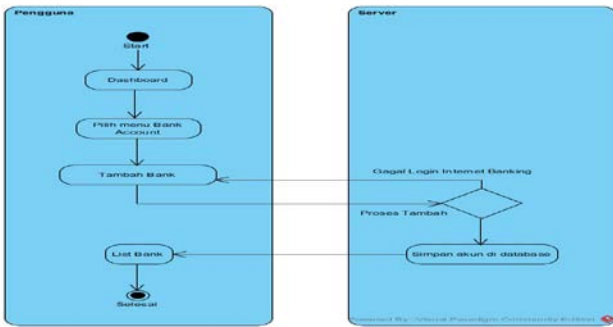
Pengguna

Server

Start

Dashboard

Pilih menu Bank Account

Tambah Bank

Gagal Login Internet Banking

Proses Tambah

Simpan akun di database

List Bank

Selesai

Powered By: Visual Paradigm Community Edition